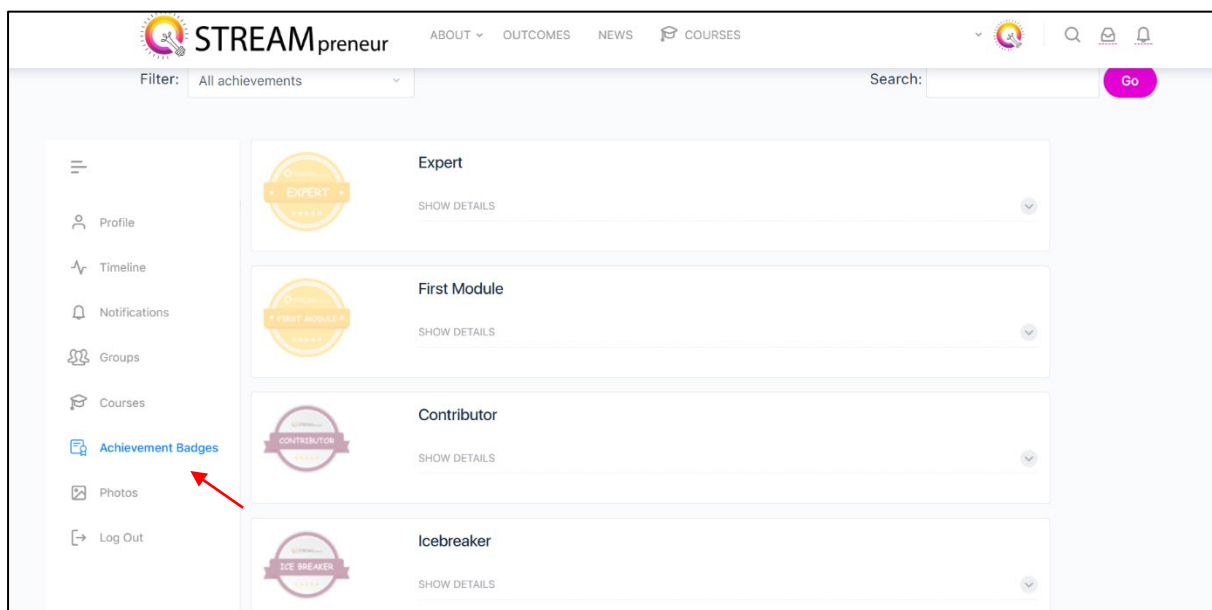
STREAMpreneur

ABOUT OUTCOMES NEWS COURSES

Filter: All achievements

Search: Go

Profile
Timeline
Notifications
Groups
Courses
Achievement Badges
Photos
Log Out

EXPERT
Expert
SHOW DETAILS

FIRST MODULE
First Module
SHOW DETAILS

CONTRIBUTOR
Contributor
SHOW DETAILS

ICE BREAKER
Icebreaker
SHOW DETAILS